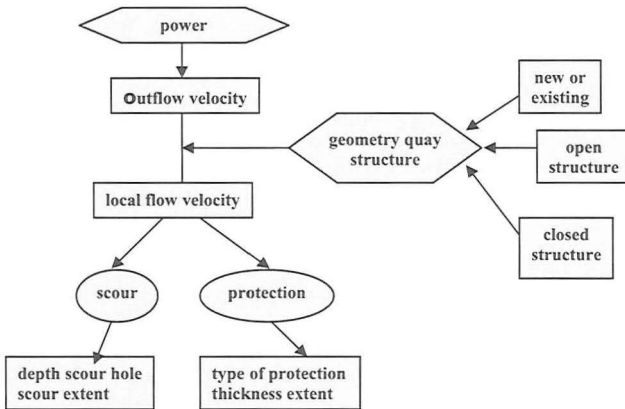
power

Outflow velocity

new or existing

geometry quay structure

open structure

local flow velocity

closed structure

scour

protection

depth scour hole
scour extent

type of protection
thickness extent